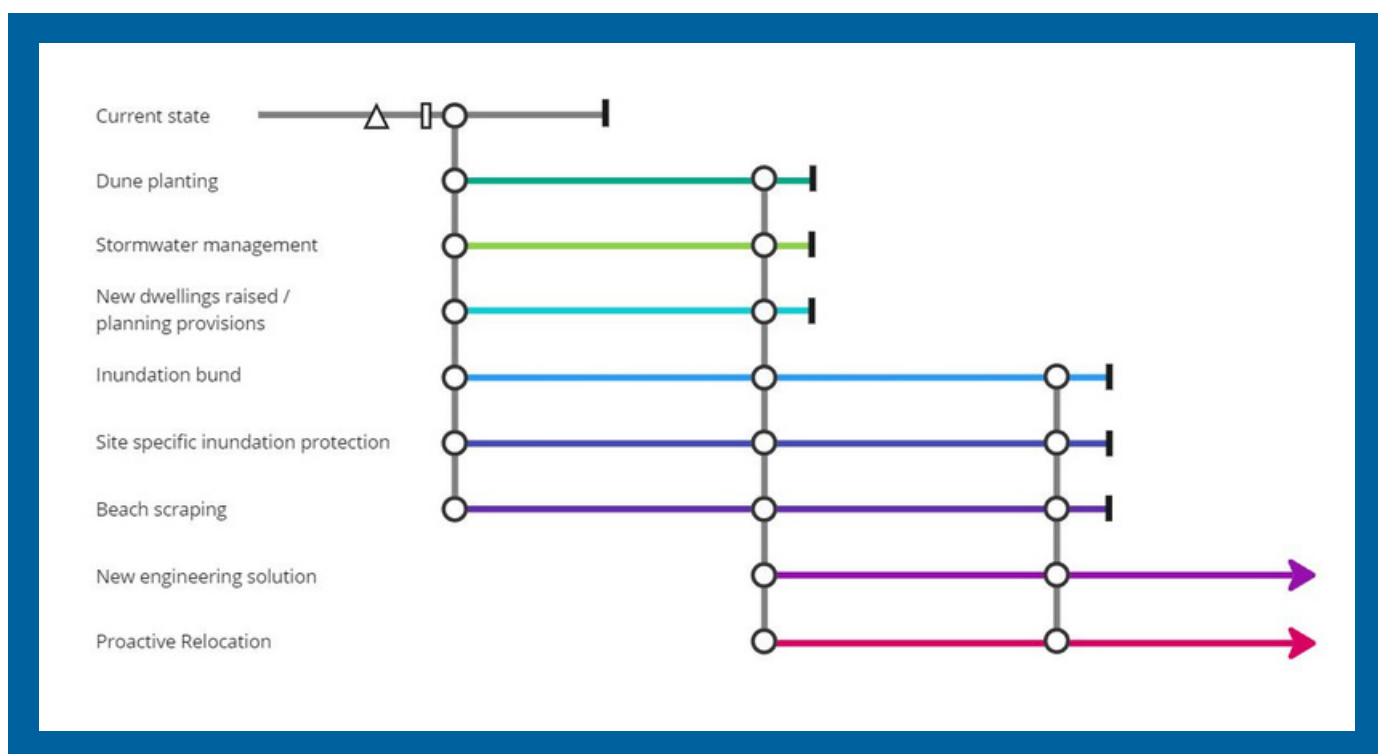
Current state

Dune planting

Stormwater management

New dwellings raised / planning provisions

Inundation bund

Site specific inundation protection

Beach scraping

New engineering solution

Proactive Relocation